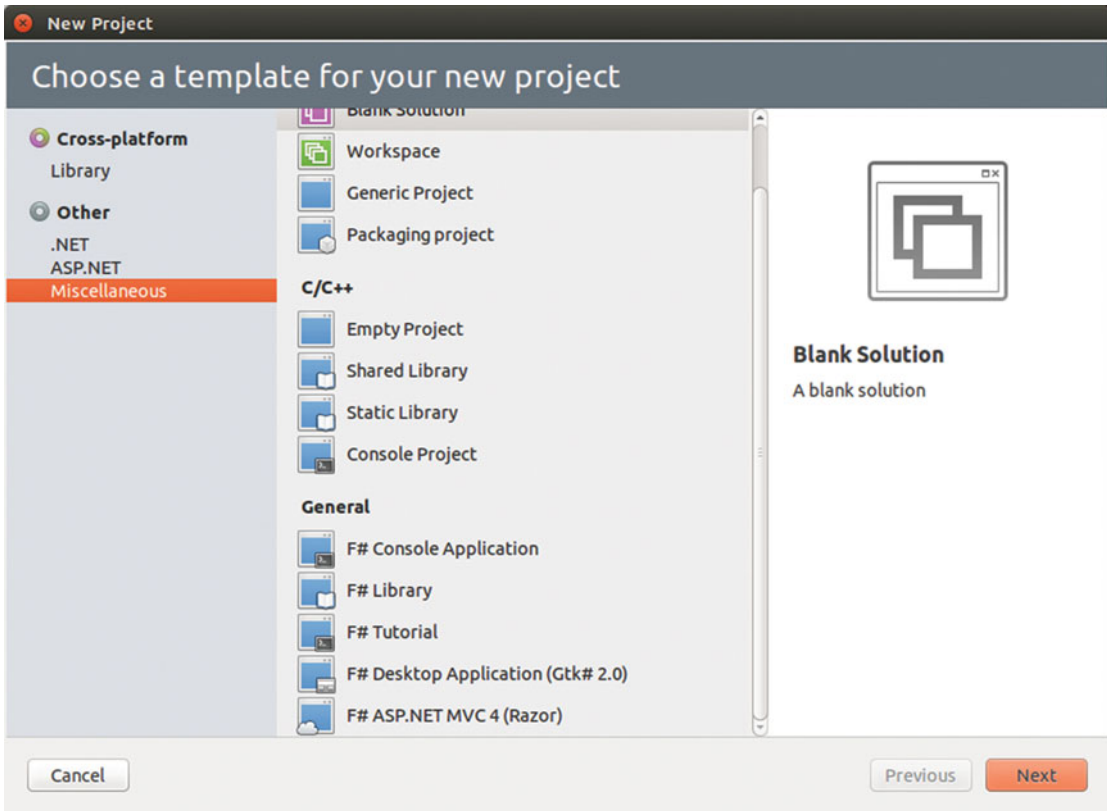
New Project

Choose a template for your new project

Cross-platform
Library

Other
.NET
ASP.NET
Miscellaneous

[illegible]
Workspace
Generic Project
Packaging project

C/C++
Empty Project
Shared Library
Static Library
Console Project

General
F# Console Application
F# Library
F# Tutorial
F# Desktop Application (Gtk# 2.0)
F# ASP.NET MVC 4 (Razor)

Blank Solution
A blank solution

Cancel
Previous
Next